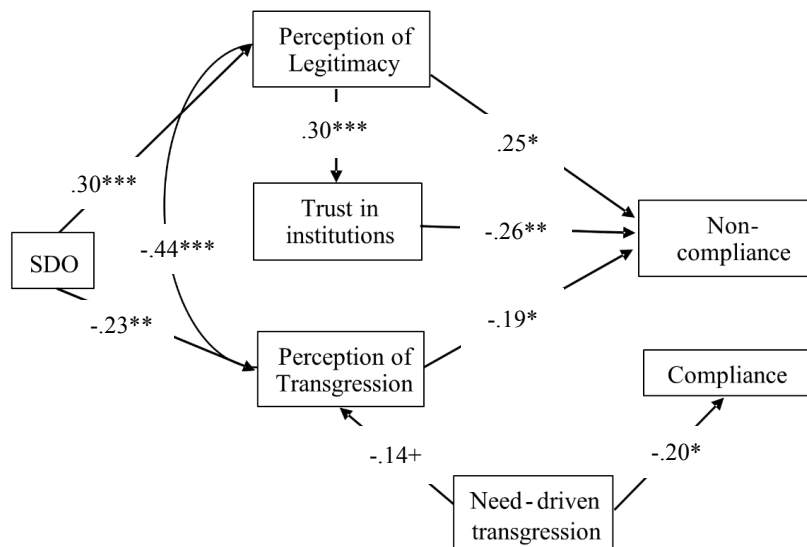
Perception of Legitimacy

.30***

.25*

.30***

Trust in institutions

-.26**

Non-compliance

SDO

-.44***

-.23**

-.19*

Perception of Transgression

Compliance

-.14+

-.20*

Need-driven transgression